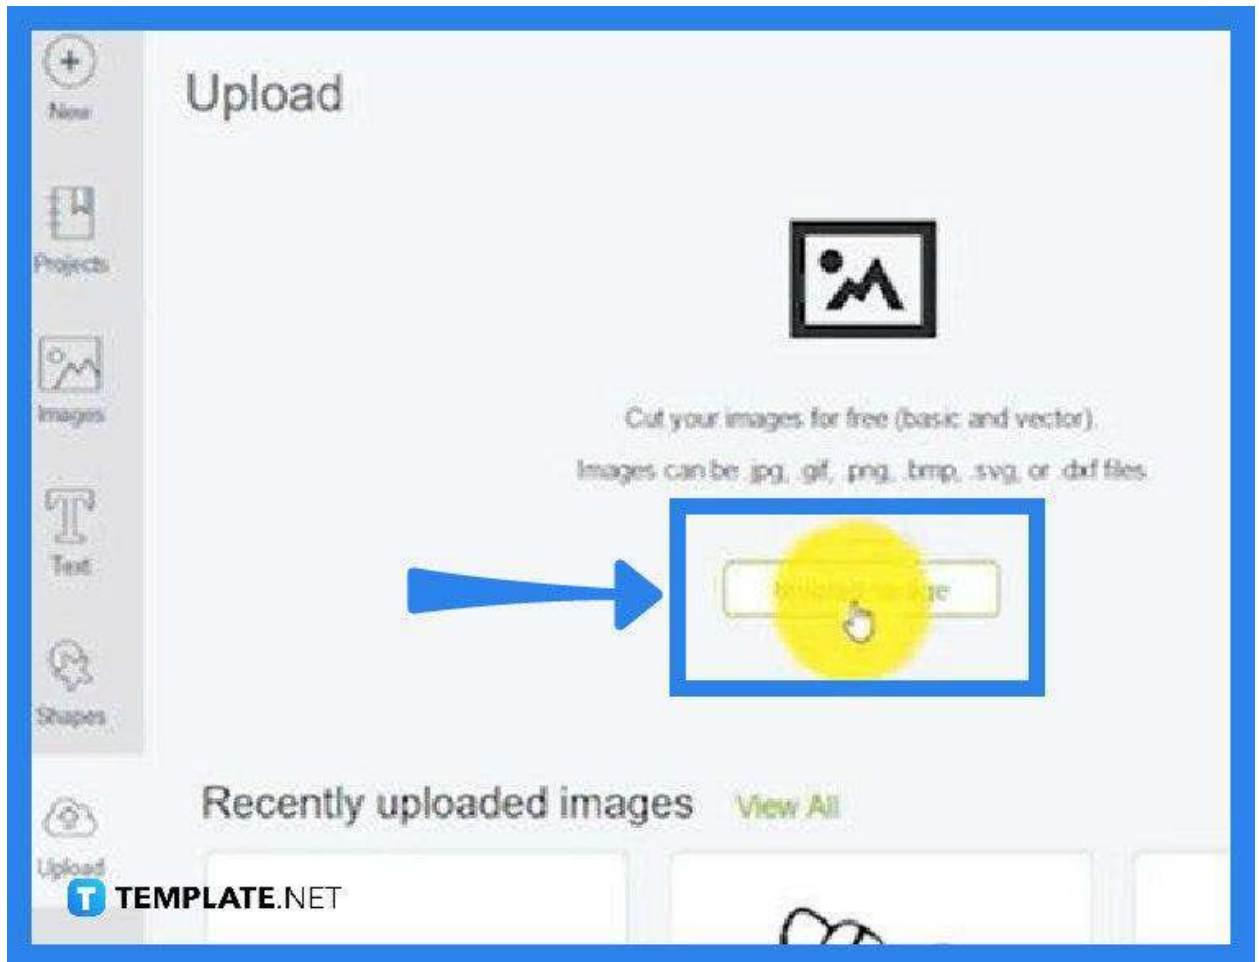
New

Projects

Images

Text

Shapes

Upload

Upload

Cut your images for free (basic and vector).

Images can be .jpg, .gif, .png, .bmp, .svg, or .dxf files.

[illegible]

Recently uploaded images View All

TEMPLATE.NET